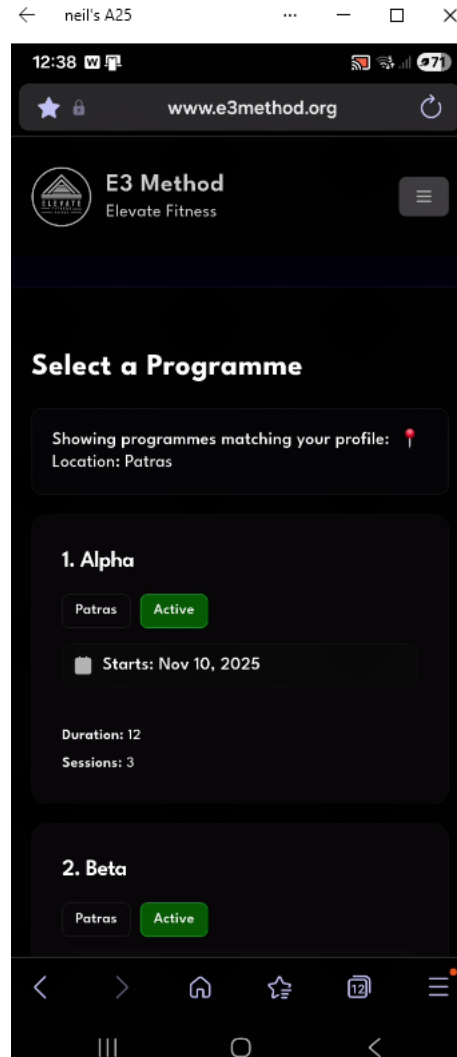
neil's A25

12:38

71

www.e3method.org

ELEVATE

E3 Method
Elevate Fitness

Select a Programme

Showing programmes matching your profile: 📍 Location: Patras

1. Alpha

Patras Active

Starts: Nov 10, 2025

Duration: 12
Sessions: 3

2. Beta

Patras Active

12